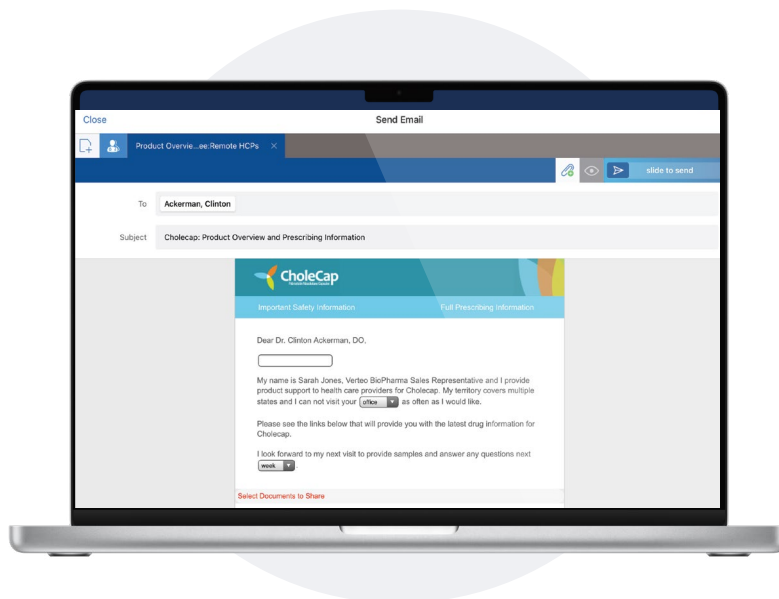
Close

Send Email

Product Overvie...ee:Remote HCPs

slide to send

To Ackerman, Clinton

Subject Cholecap: Product Overview and Prescribing Information

CholeCap

Important Safety Information

Full Prescribing Information

Dear Dr. Clinton Ackerman, DO,

My name is Sarah Jones, Verteo BioPharma Sales Representative and I provide product support to health care providers for Cholecap. My territory covers multiple states and I can not visit your office as often as I would like.

Please see the links below that will provide you with the latest drug information for Cholecap.

I look forward to my next visit to provide samples and answer any questions next week.

Select Documents to Share